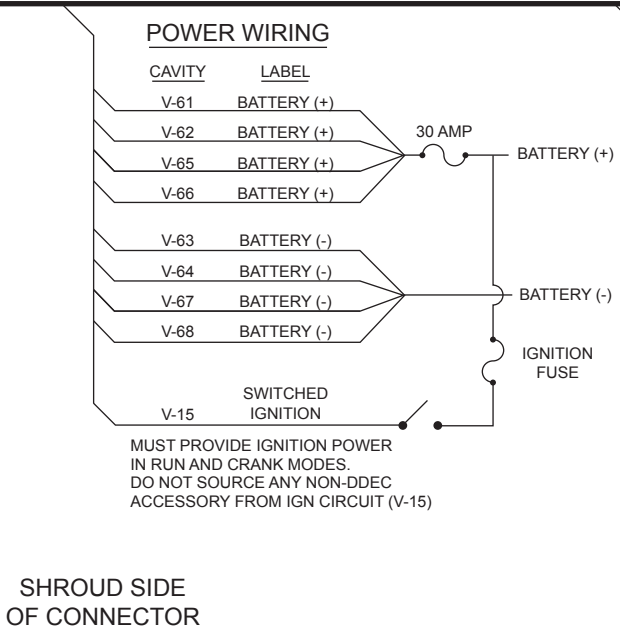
POWER WIRING

CAVITY LABEL

V-61 BATTERY (+)

V-62 BATTERY (+)

V-65 BATTERY (+)

V-66 BATTERY (+)

30 AMP

BATTERY (+)

V-63 BATTERY (-)

V-64 BATTERY (-)

V-67 BATTERY (-)

V-68 BATTERY (-)

BATTERY (-)

IGNITION FUSE

SWITCHED IGNITION

V-15

MUST PROVIDE IGNITION POWER IN RUN AND CRANK MODES. DO NOT SOURCE ANY NON-DDEC ACCESSORY FROM IGN CIRCUIT (V-15)

SHROUD SIDE OF CONNECTOR